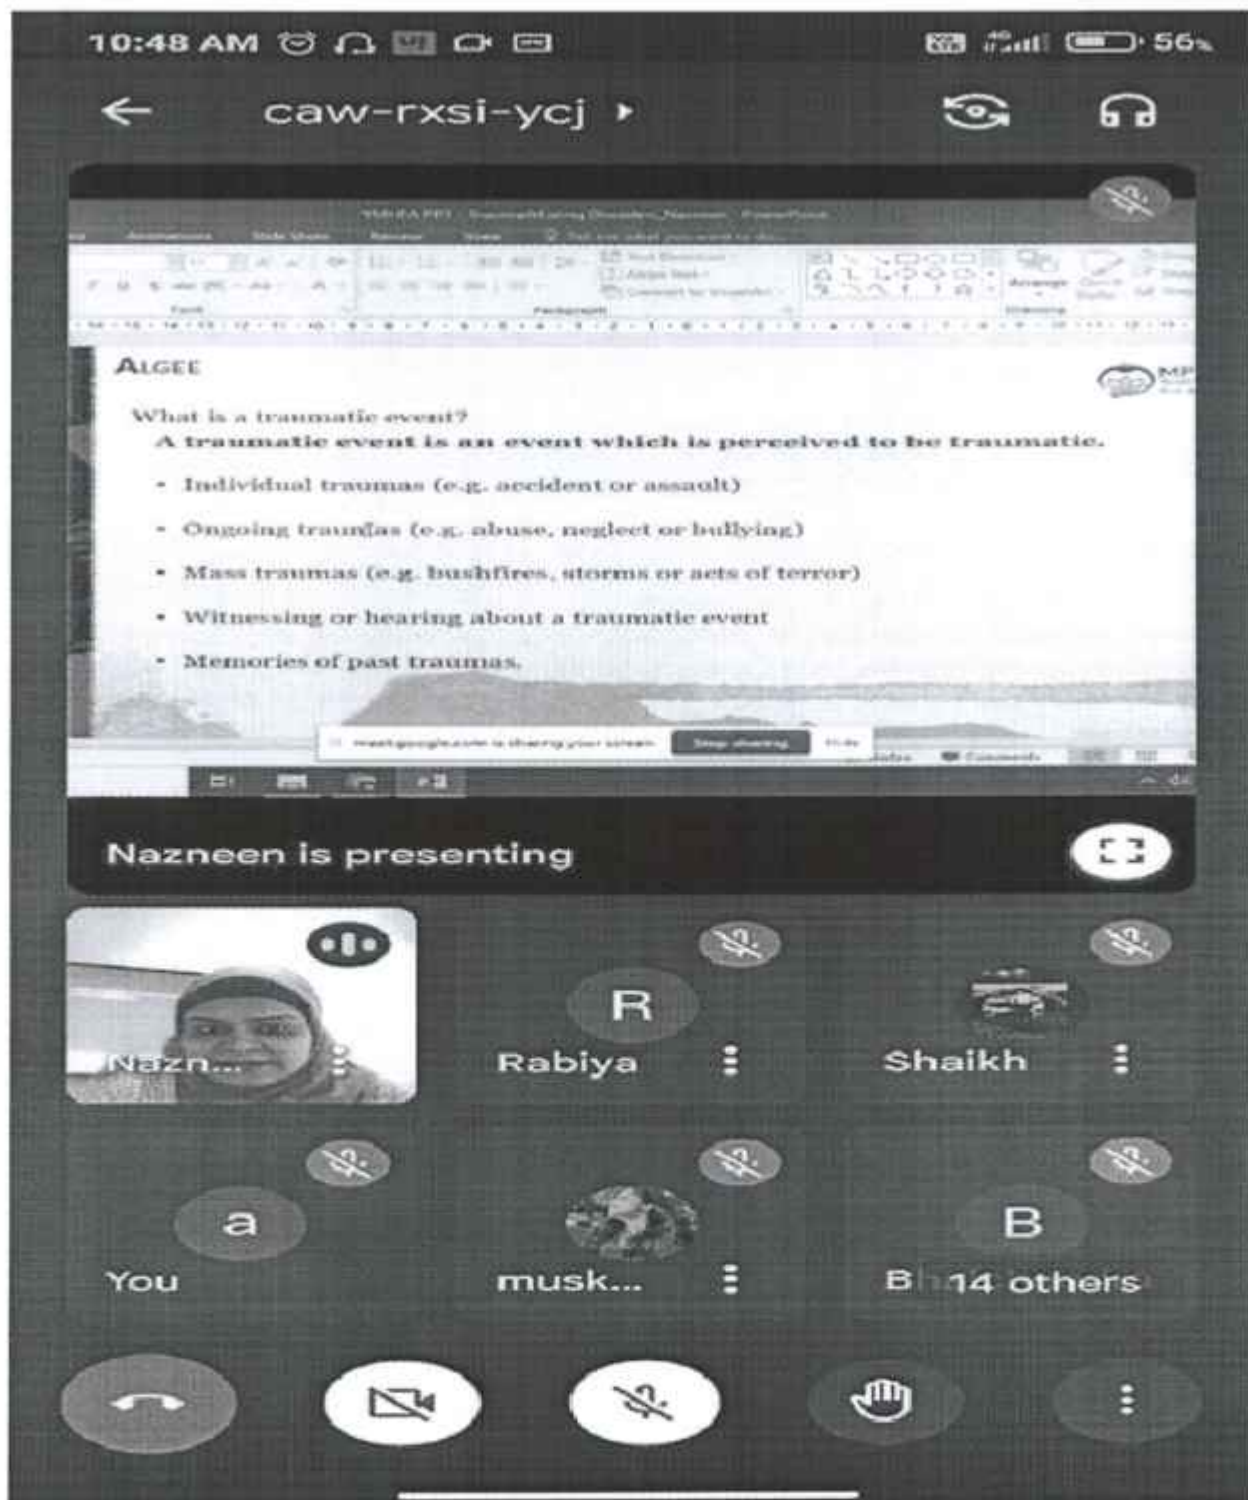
10:48 AM 56%

caw-rxsi-ycj

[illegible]

ALGEE

What is a traumatic event?

A traumatic event is an event which is perceived to be traumatic.

• Individual traumas (e.g. accident or assault)

• Ongoing traumas (e.g. abuse, neglect or bullying)

• Mass traumas (e.g. bushfires, storms or acts of terror)

• Witnessing or hearing about a traumatic event

• Memories of past traumas.

meet.google.com is sharing your screen. Stop sharing Hide

Nazneen is presenting

Nazn...

R
Rabiya

Shaikh

a
You

musk...

B
B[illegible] 14 others